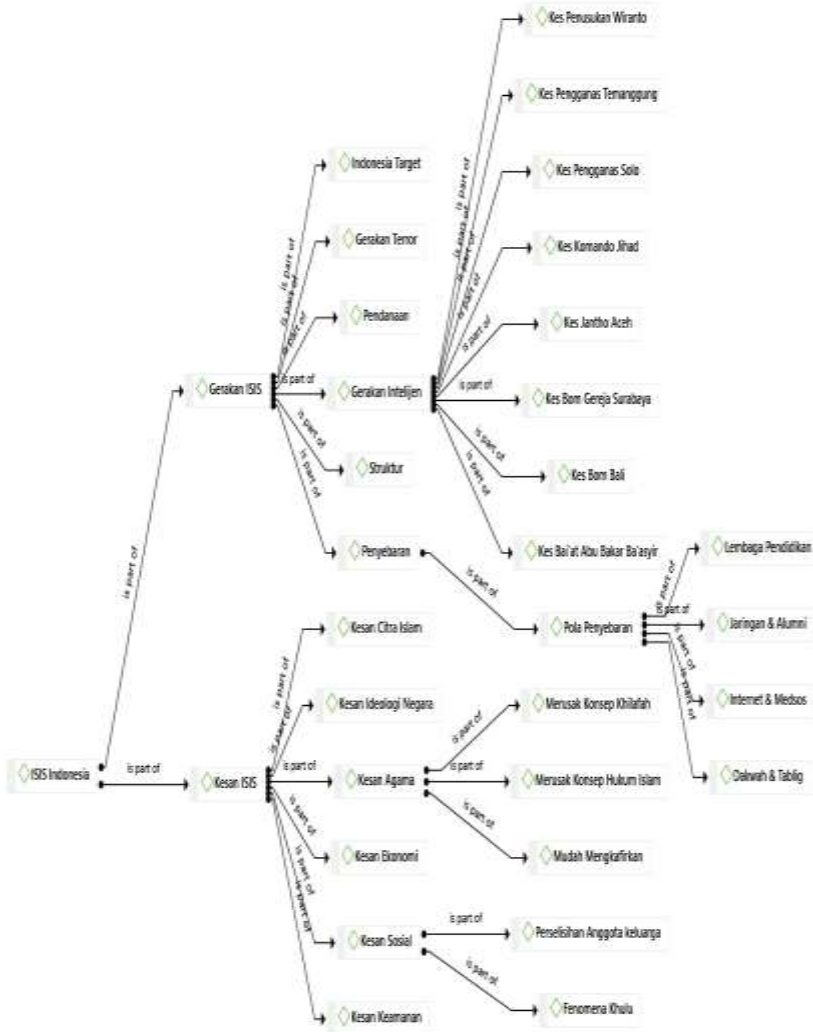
Kes Penusukan Wiranto

Kes Pengganas Temanggung

Kes Pengganas Solo

Kes Komando Jihad

Kes Jantho Aceh

Kes Bom Gereja Surabaya

Kes Bom Bali

Kes Bai'at Abu Bakar Ba'asyir

Indonesia Target

Gerakan Teror

Pendanaan

Gerakan Inteljen

Struktur

Penyebaran

Gerakan ISIS

is part of
is part of
is part of
is part of
is part of
is part of

is part of
is part of
is part of
is part of
is part of
is part of
is part of
is part of

is part of

Pola Penyebaran

is part of
is part of
is part of
is part of

Lembaga Pendidikan

Jaringan & Alumni

Internet & Medsos

Dakwah & Tablig

is part of

ISIS Indonesia

is part of

Kesan ISIS

is part of
is part of
is part of
is part of
is part of
is part of

Kesan Citra Islam

Kesan Ideologi Negara

Kesan Agama

is part of
is part of
is part of

Merusak Konsep Khilafah

Merusak Konsep Hukum Islam

Mudah Mengkafirkan

Kesan Ekonomi

Kesan Sosial

is part of
is part of

Perselisihan Anggota keluarga

Fenomena Khula

Kesan Keamanan